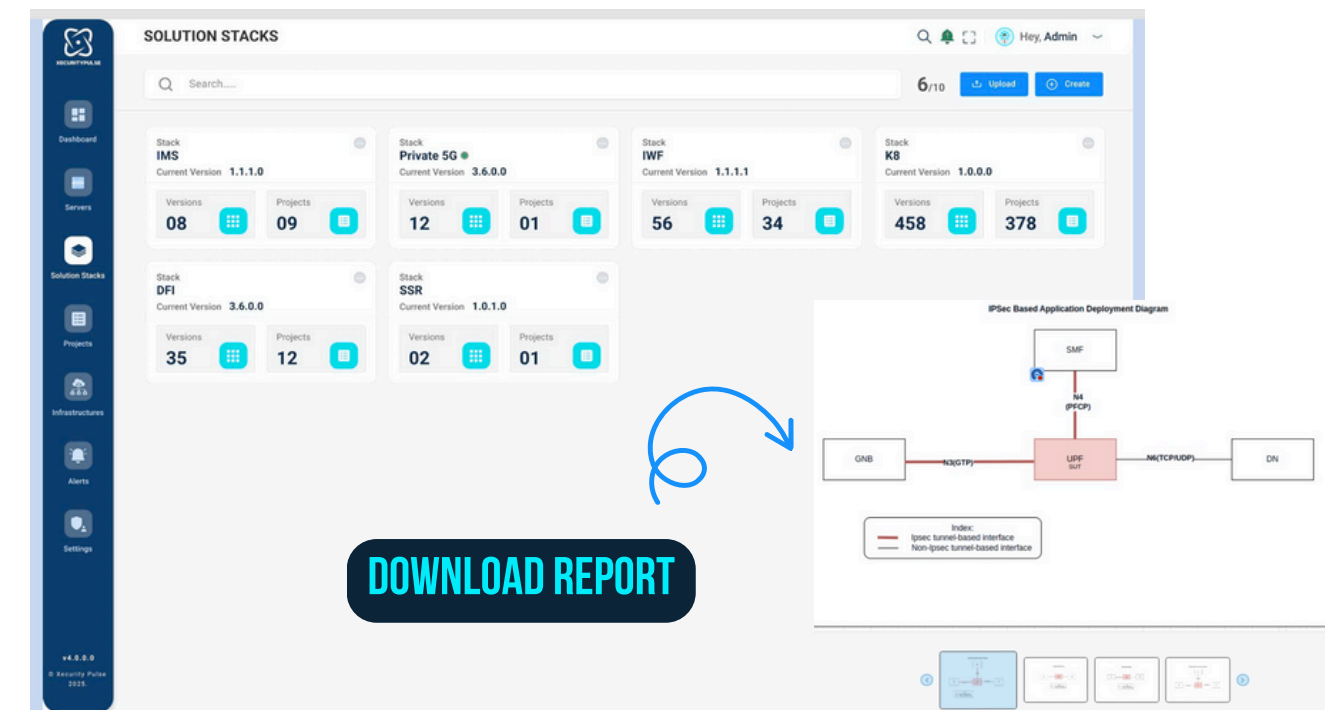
XECURITYPULSE

Dashboard

Servers

Solution Stacks

Projects

Infrastructures

Alerts

Settings

v4.0.0.0
© Xecurity Pulse 2025.

SOLUTION STACKS

Hey, Admin

Search.....

6/10

Upload

Create

Stack
IMS
Current Version 1.1.1.0
Versions 08
Projects 09

Stack
Private 5G
Current Version 3.6.0.0
Versions 12
Projects 01

Stack
IWF
Current Version 1.1.1.1
Versions 56
Projects 34

Stack
K8
Current Version 1.0.0.0
Versions 458
Projects 378

Stack
DFI
Current Version 3.6.0.0
Versions 35
Projects 12

Stack
SSR
Current Version 1.0.1.0
Versions 02
Projects 01

DOWNLOAD REPORT

IPSec Based Application Deployment Diagram

SMF

N4
(PFCP)

GNB

N3(GTP)

UPF
SUT

N6(TCP/UDP)

DN

Index:
Ipsec tunnel-based interface
Non-Ipsec tunnel-based interface